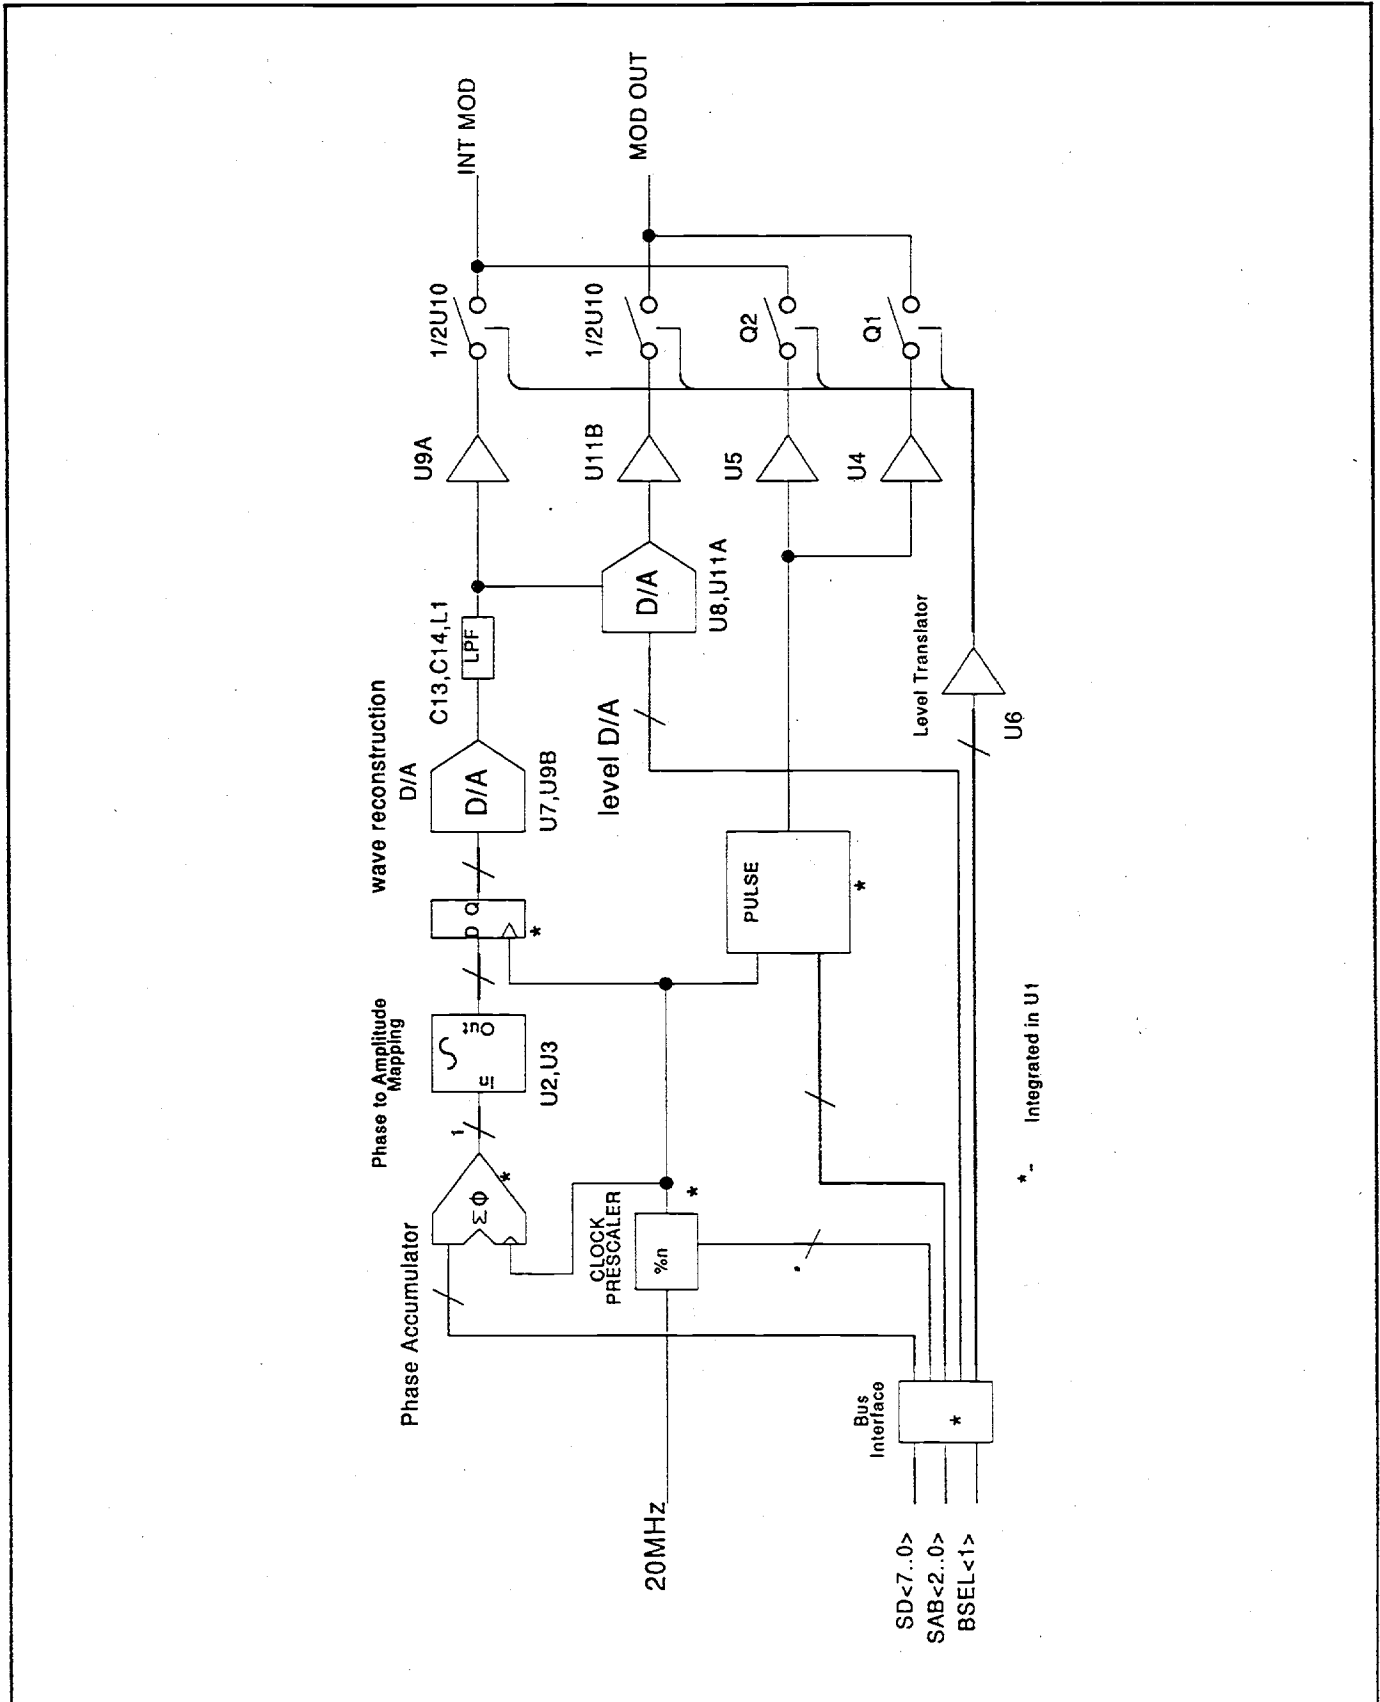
INT MOD
MOD OUT
1/2U10
1/2U10
Q2
Q1
U9A
U11B
U5
U4
wave reconstruction D/A
C13,C14,L1
LPF
D/A
U7,U9B
D/A
U8,U11A
level D/A
Level Translator
U6
Phase to Amplitude Mapping
U2,U3
PULSE
*
*
Phase Accumulator
$\Sigma\Phi$
*
CLOCK PRESCALER
%n
*
20MHz
Bus Interface
*
SD<7..0>
SAB<2..0>
BSEL<1>
*- Integrated in U1